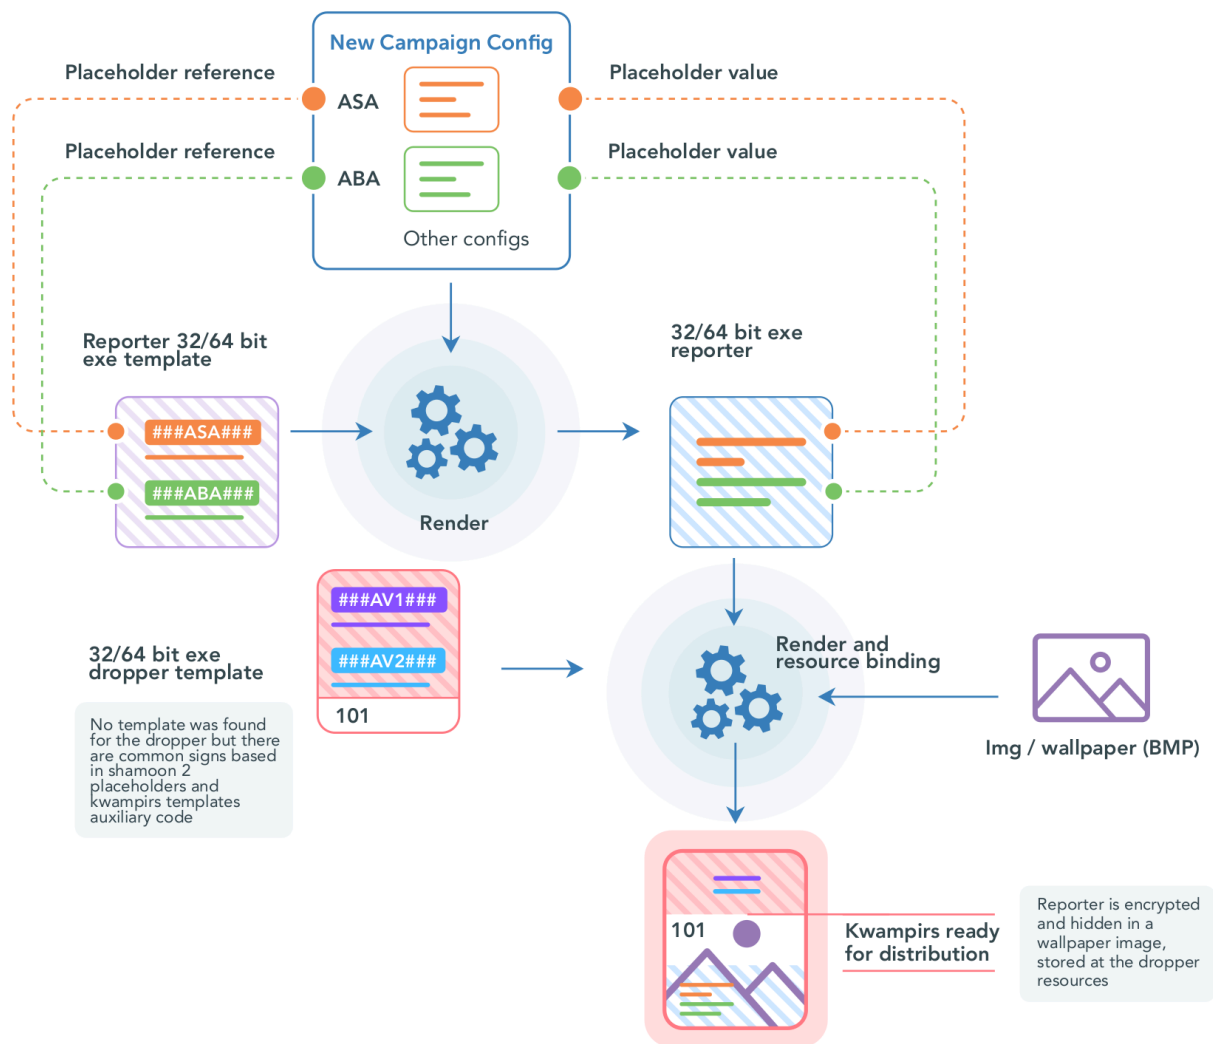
New Campaign Config

Placeholder reference

ASA

Placeholder value

Placeholder reference

ABA

Placeholder value

Other configs

Reporter 32/64 bit exe template

###ASA###

###ABA###

Render

32/64 bit exe reporter

###AV1###

###AV2###

101

32/64 bit exe dropper template

No template was found for the dropper but there are common signs based in shamoon 2 placeholders and kwampirs templates auxiliary code

Render and resource binding

Img / wallpaper (BMP)

101

Kwampirs ready for distribution

Reporter is encrypted and hidden in a wallpaper image, stored at the dropper resources